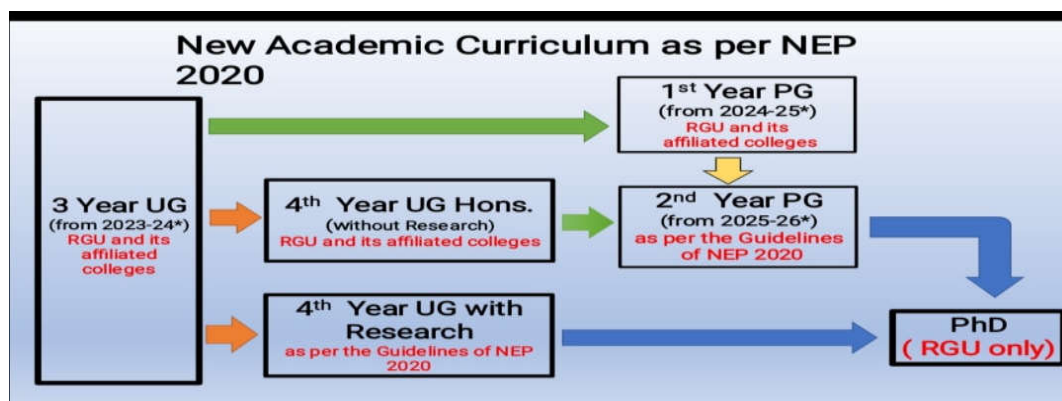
New Academic Curriculum as per NEP 2020

3 Year UG
(from 2023-24*)
RGU and its affiliated colleges

1$^{st}$ Year PG
(from 2024-25*)
RGU and its affiliated colleges

4$^{th}$ Year UG Hons.
(without Research)
RGU and its affiliated colleges

2$^{nd}$ Year PG
(from 2025-26*)
as per the Guidelines of NEP 2020

4$^{th}$ Year UG with Research
as per the Guidelines of NEP 2020

PhD
( RGU only)